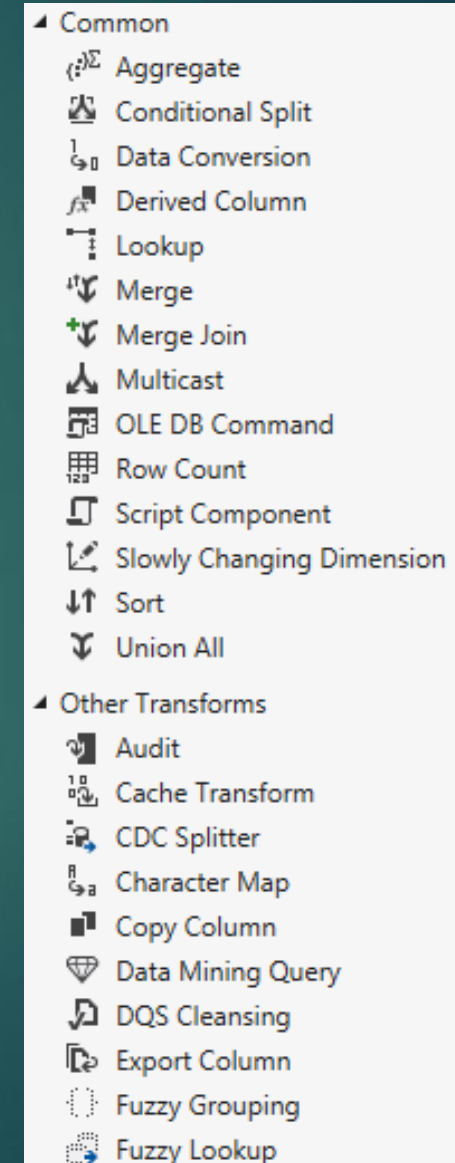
◢ Common
Aggregate
Conditional Split
Data Conversion
Derived Column
Lookup
Merge
Merge Join
Multicast
OLE DB Command
Row Count
Script Component
Slowly Changing Dimension
Sort
Union All

◢ Other Transforms
Audit
Cache Transform
CDC Splitter
Character Map
Copy Column
Data Mining Query
DQS Cleansing
Export Column
Fuzzy Grouping
Fuzzy Lookup